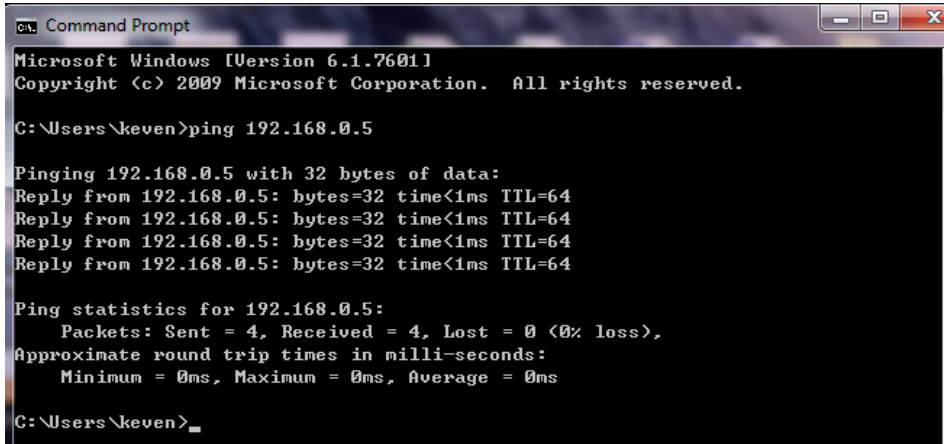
Command Prompt

Microsoft Windows [Version 6.1.7601]
Copyright (c) 2009 Microsoft Corporation. All rights reserved.

C:\Users\keven>ping 192.168.0.5

Pinging 192.168.0.5 with 32 bytes of data:
Reply from 192.168.0.5: bytes=32 time<1ms TTL=64
Reply from 192.168.0.5: bytes=32 time<1ms TTL=64
Reply from 192.168.0.5: bytes=32 time<1ms TTL=64
Reply from 192.168.0.5: bytes=32 time<1ms TTL=64

Ping statistics for 192.168.0.5:
Packets: Sent = 4, Received = 4, Lost = 0 (0% loss),
Approximate round trip times in milli-seconds:
Minimum = 0ms, Maximum = 0ms, Average = 0ms

C:\Users\keven>_